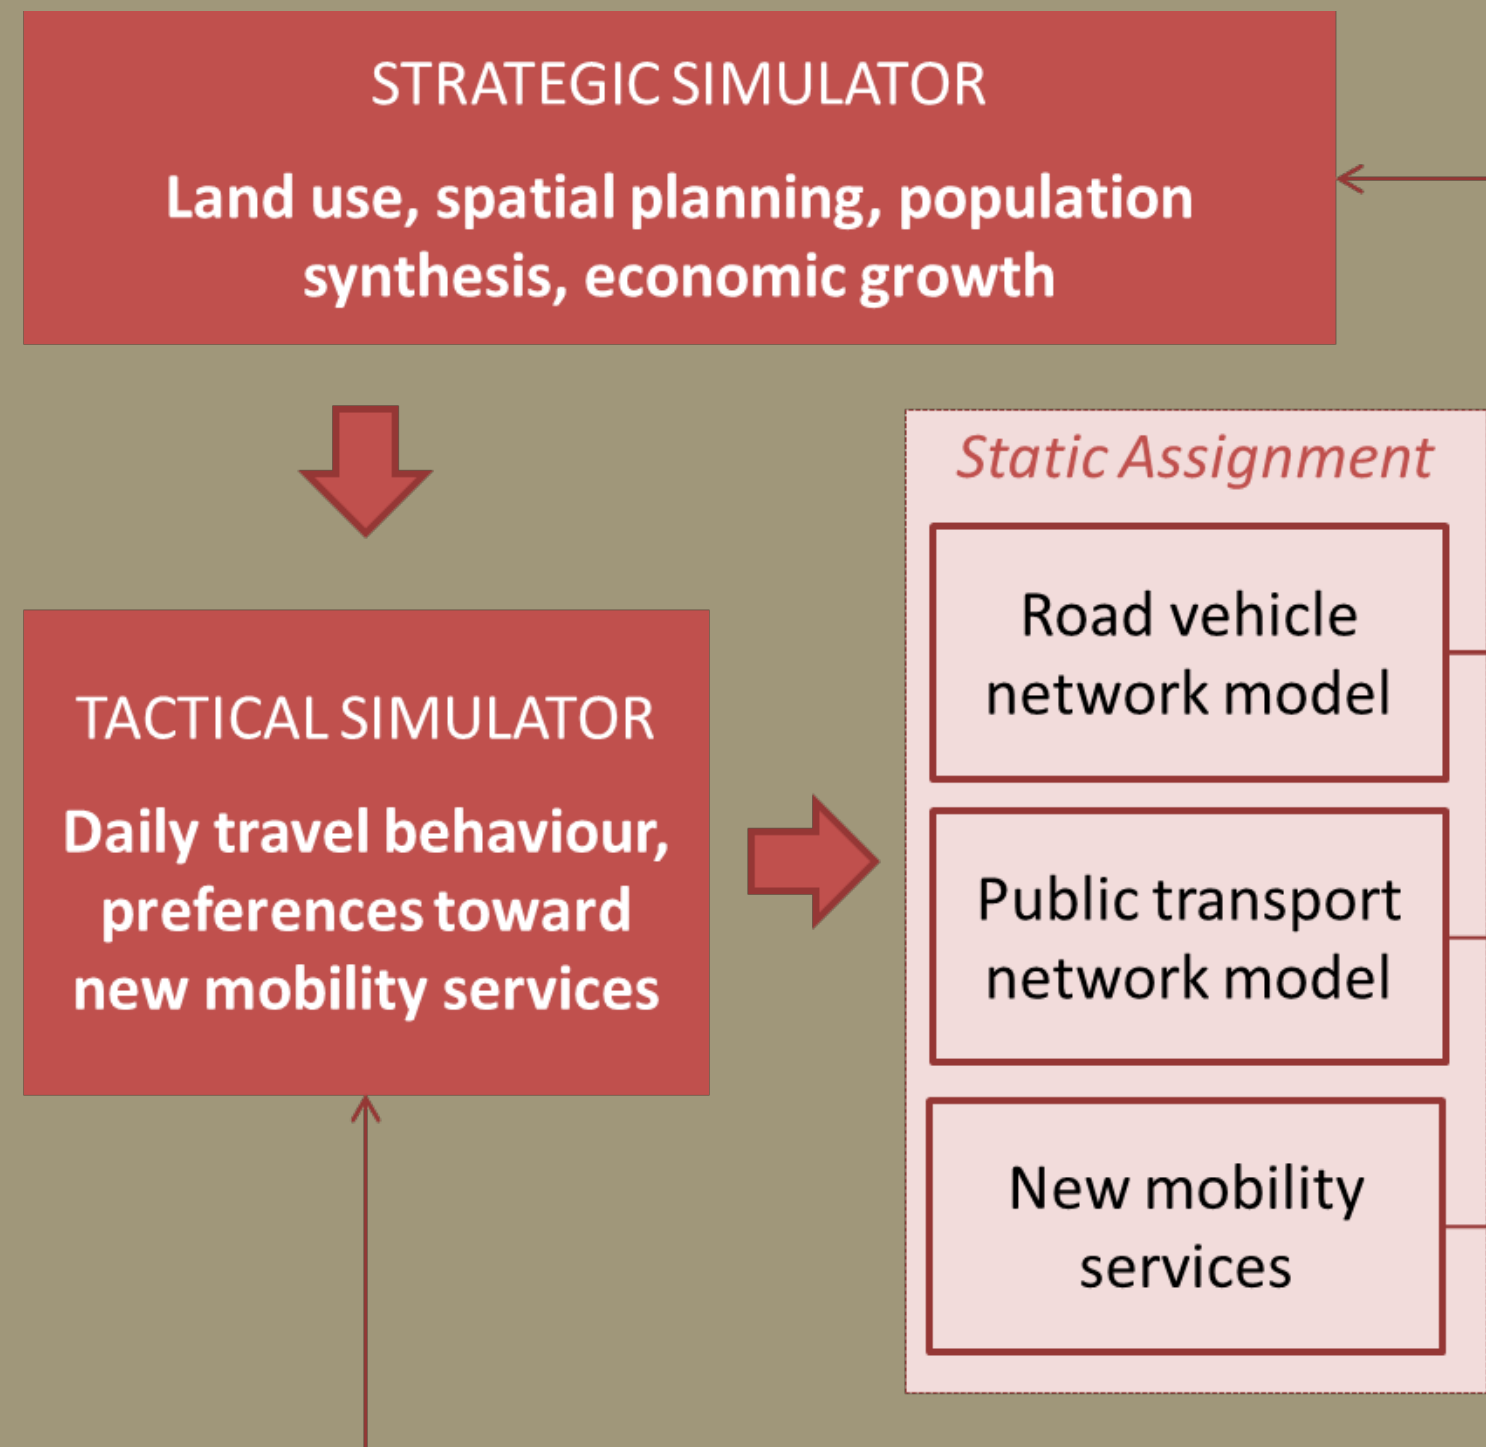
STRATEGIC SIMULATOR

Land use, spatial planning, population synthesis, economic growth

TACTICAL SIMULATOR

Daily travel behaviour, preferences toward new mobility services

Static Assignment

Road vehicle network model

Public transport network model

New mobility services